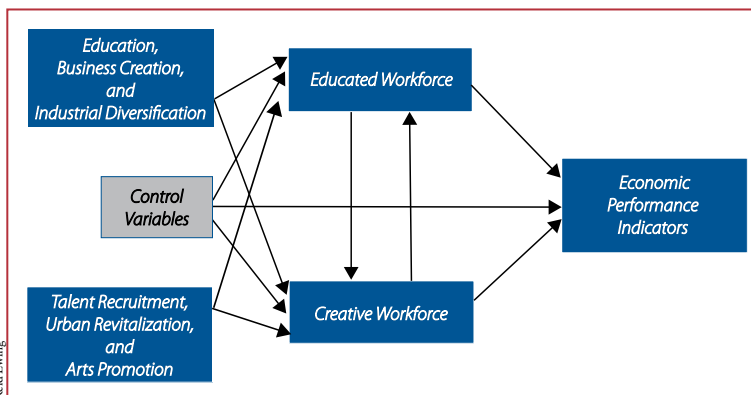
Education, Business Creation, and Industrial Diversification

Control Variables

Talent Recruitment, Urban Revitalization, and Arts Promotion

Educated Workforce

Creative Workforce

Economic Performance Indicators

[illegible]